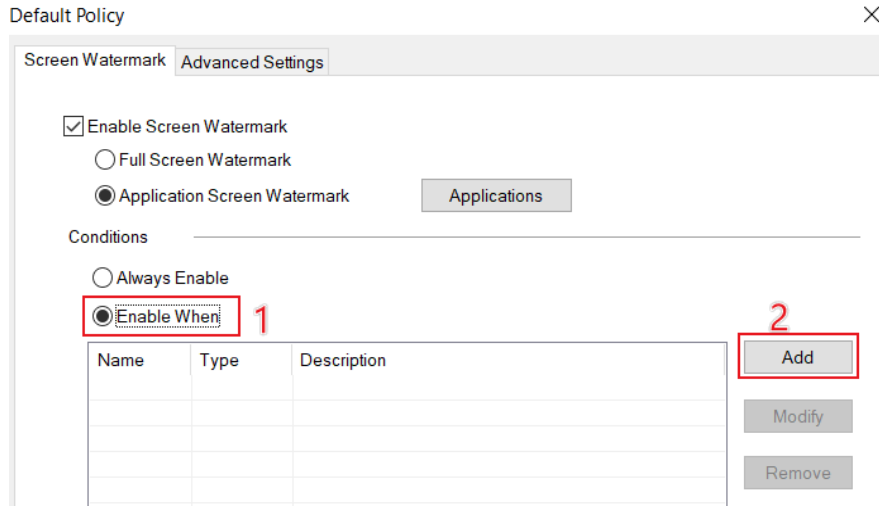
Default Policy

×

Screen Watermark | Advanced Settings

Enable Screen Watermark

Full Screen Watermark

Application Screen Watermark

Applications

Conditions

Always Enable

Enable When

1

2

Add

| Name | Type | Description |
|---|---|---|
| | | |

Modify

Remove